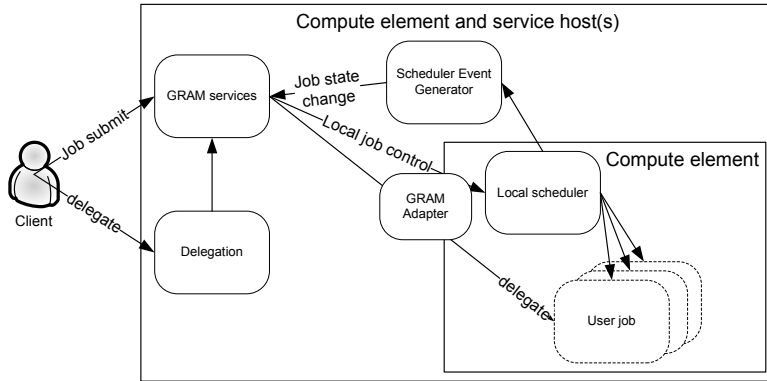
Compute element and service host(s)

GRAM services

Scheduler Event Generator

Job state change

Job submit

Local job control

Compute element

Client

delegate

GRAM Adapter

Local scheduler

Delegation

delegate

User job